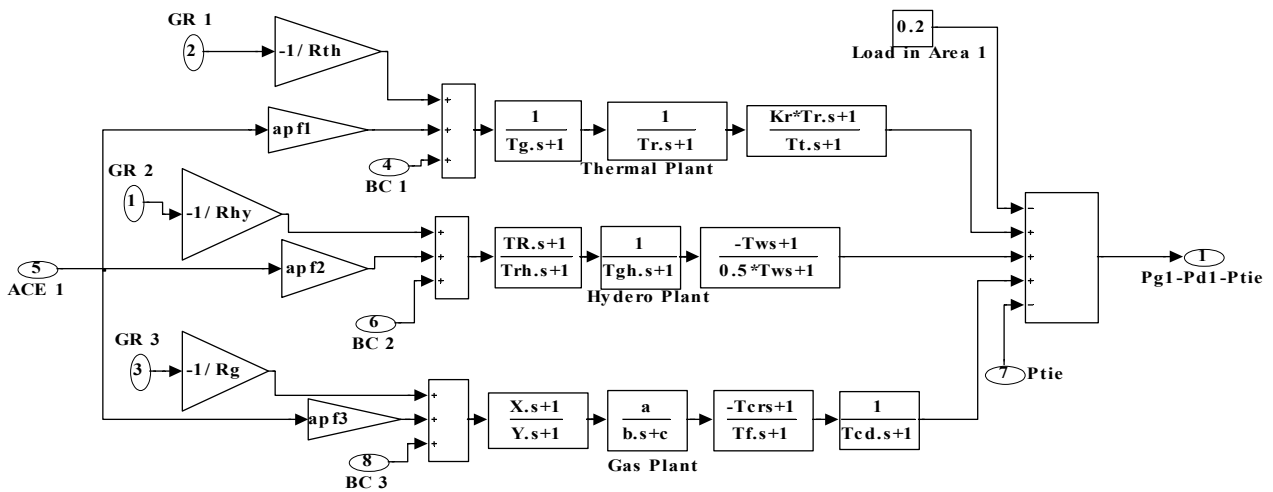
GR 1

2

-1/ Rth

0.2

Load in Area 1

apf1

+
+
+

$\frac{1}{Tg.s+1}$

$\frac{1}{Tr.s+1}$

$\frac{Kr*Tr.s+1}{Tt.s+1}$

4

BC 1

Thermal Plant

GR 2

1

-1/ Rhy

5

ACE 1

apf2

+
+
+

$\frac{TR.s+1}{Trh.s+1}$

$\frac{1}{Tgh.s+1}$

$\frac{-Tws+1}{0.5*Tws+1}$

-
+
+
+
-

1

Pg1-Pd1-Ptie

6

BC 2

Hydero Plant

GR 3

3

-1/ Rg

7

Ptie

apf3

+
+
+

$\frac{X.s+1}{Y.s+1}$

$\frac{a}{b.s+c}$

$\frac{-Tcrs+1}{Tf.s+1}$

$\frac{1}{Tcd.s+1}$

8

BC 3

Gas Plant